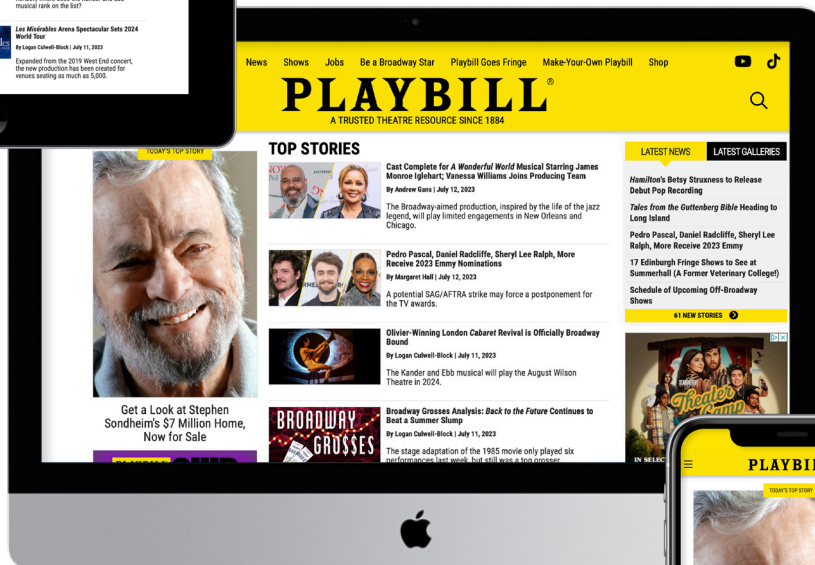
musical rank on the list?

Les Misérables Arena Spectacular Sets 2024 World Tour
By Logan Culwell-Block | July 11, 2023

Expanded from the 2019 West End concert, the new production has been created for venues seating as much as 5,000.

News Shows Jobs Be a Broadway Star Playbill Goes Fringe Make-Your-Own Playbill Shop

PLAYBILL®
A TRUSTED THEATRE RESOURCE SINCE 1884

TODAY'S TOP STORY

Get a Look at Stephen Sondheim's $7 Million Home, Now for Sale

TOP STORIES

Cast Complete for A Wonderful World Musical Starring James Monroe Iglehart; Vanessa Williams Joins Producing Team
By Andrew Gans | July 12, 2023
The Broadway-aimed production, inspired by the life of the jazz legend, will play limited engagements in New Orleans and Chicago.

Pedro Pascal, Daniel Radcliffe, Sheryl Lee Ralph, More Receive 2023 Emmy Nominations
By Margaret Hall | July 12, 2023
A potential SAG/AFTRA strike may force a postponement for the TV awards.

Olivier-Winning London Cabaret Revival is Officially Broadway Bound
By Logan Culwell-Block | July 11, 2023
The Kander and Ebb musical will play the August Wilson Theatre in 2024.

BROADWAY GROSSES

Broadway Grosses Analysis: Back to the Future Continues to Beat a Summer Slump
By Logan Culwell-Block | July 11, 2023
The stage adaptation of the 1985 movie only played six performances last week, but still was a top grosser.

LATEST NEWS LATEST GALLERIES

Hamilton's Betsy Struxness to Release Debut Pop Recording

Tales from the Guttenberg Bible Heading to Long Island

Pedro Pascal, Daniel Radcliffe, Sheryl Lee Ralph, More Receive 2023 Emmy

17 Edinburgh Fringe Shows to See at Summerhall (A Former Veterinary College!)

Schedule of Upcoming Off-Broadway Shows

61 NEW STORIES

Theater Camp
IN SELEC

PLAYBI
TODAY'S TOP STORY